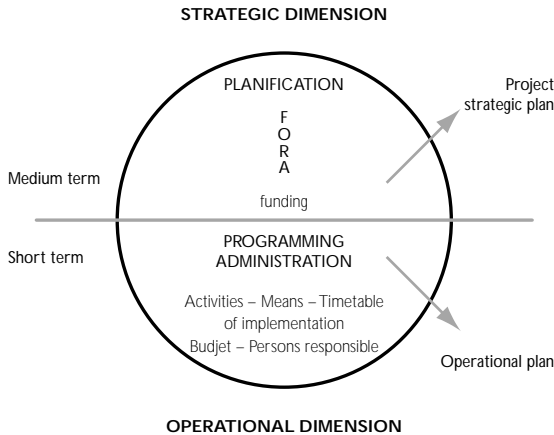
STRATEGIC DIMENSION

PLANIFICATION

F
O
R
A

Project strategic plan

Medium term

funding

Short term

PROGRAMMING ADMINISTRATION

Activities – Means – Timetable of implementation
Budjet – Persons responsible

Operational plan

OPERATIONAL DIMENSION